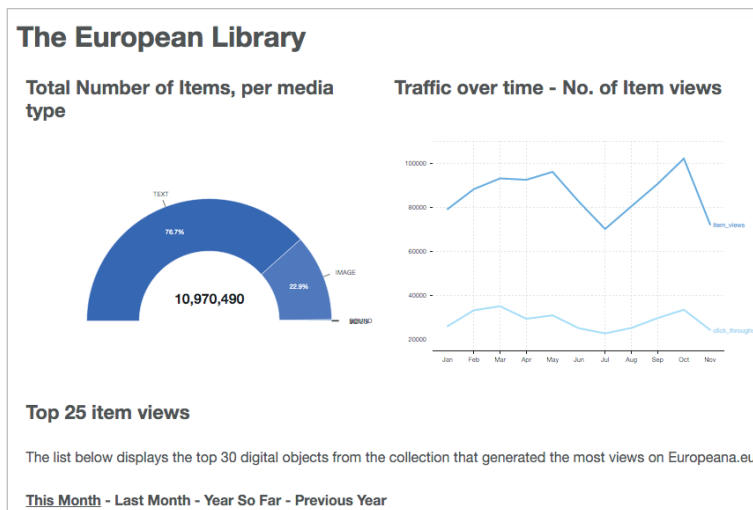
The European Library

Total Number of Items, per media type

TEXT
76.7%
IMAGE
22.9%
10,970,490
SOUND
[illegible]

Traffic over time - No. of Item views

100000
80000
60000
40000
20000
item_views
click_through
Jan Feb Mar Apr May Jun Jul Aug Sep Oct Nov

Top 25 item views

The list below displays the top 30 digital objects from the collection that generated the most views on Europeana.eu

This Month - Last Month - Year So Far - Previous Year